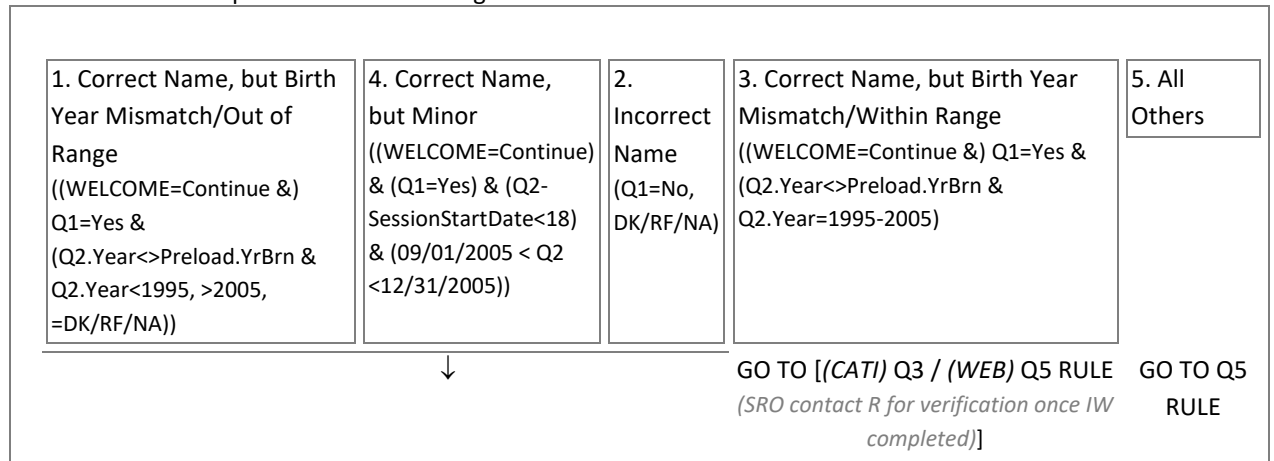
1. Correct Name, but Birth Year Mismatch/Out of Range ((WELCOME=Continue &) Q1=Yes & (Q2.Year<>Preload.YrBrn & Q2.Year<1995, >2005, =DK/RF/NA))

4. Correct Name, but Minor ((WELCOME=Continue) & (Q1=Yes) & (Q2-SessionStartDate<18) & (09/01/2005 < Q2 <12/31/2005))

2. Incorrect Name (Q1=No, DK/RF/NA)

3. Correct Name, but Birth Year Mismatch/Within Range ((WELCOME=Continue &) Q1=Yes & (Q2.Year<>Preload.YrBrn & Q2.Year=1995-2005)

5. All Others

↓

GO TO [*(CATI)* Q3 / *(WEB)* Q5 RULE *(SRO contact R for verification once IW completed)*]

GO TO Q5 RULE